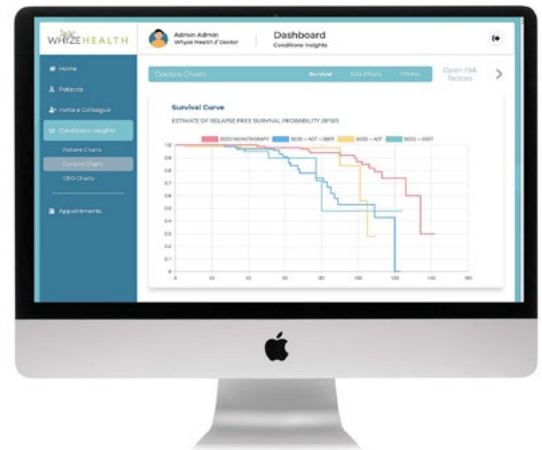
WHYZE HEALTH

Admin Admin
Whyze Health // Doctor

Dashboard
Conditions Insights

Home
Patients
Invite a Colleague
Conditions Insights
Patient Charts
Doctors Charts
CBD Charts
Appointments

Doctors Charts
Survival
Side Effects
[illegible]
Open Risk factors

Survival Curve
ESTIMATE OF RELAPSE FREE SURVIVAL PROBABILITY (RFSP)

SEED MONOTHERAPY
SEED + ADT + EBRT
SEED + ADT
SEED + EBRT

1.0
0.9
0.8
0.7
0.6
0.5
0.4
0.3
0.2
0.1
0

0
20
40
60
80
100
120
140
160